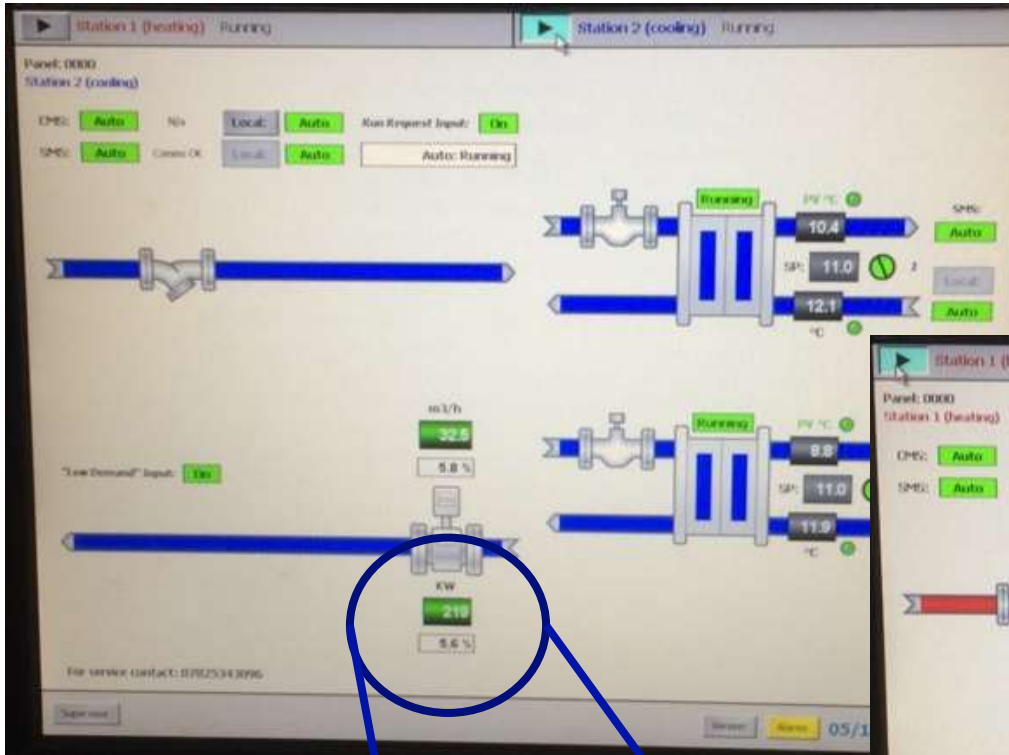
Station 1 (heating) Running
Station 2 (cooling) Running

Panel: 0000
Station 2 (cooling)

CMS: Auto N/a
SMS: Auto Comms OK
Local Auto
Local Auto
Run Request Input: On
Auto: Running

Running
PV °C
10.4
SP: 11.0
12.1
°C
SMS:
Auto
Local
Auto

m3/h
32.5
5.8 %
"Low Demand" Input: On

Running
PV °C
8.8
SP: 11.0
11.9
°C

KW
219
5.6 %

For service contact: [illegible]

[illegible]
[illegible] Alarm 05/1

Station 1 (
Panel: 0000
Station 1 (heating)
CMS: Auto
SMS: Auto